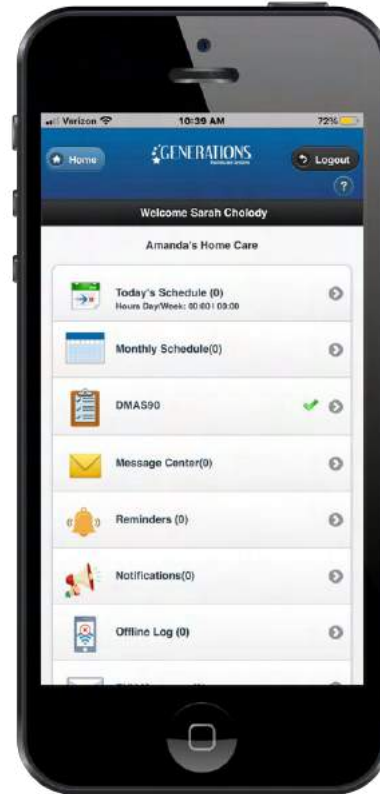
Verizon 10:39 AM 72%

Home

GENERATIONS

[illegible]

Logout

?

Welcome Sarah Cholody

Amanda's Home Care

Today's Schedule (0)
Hours Day/Week: 00:00 | 09:00

Monthly Schedule(0)

DMAS90

Message Center(0)

Reminders (0)

Notifications(0)

Offline Log (0)

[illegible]